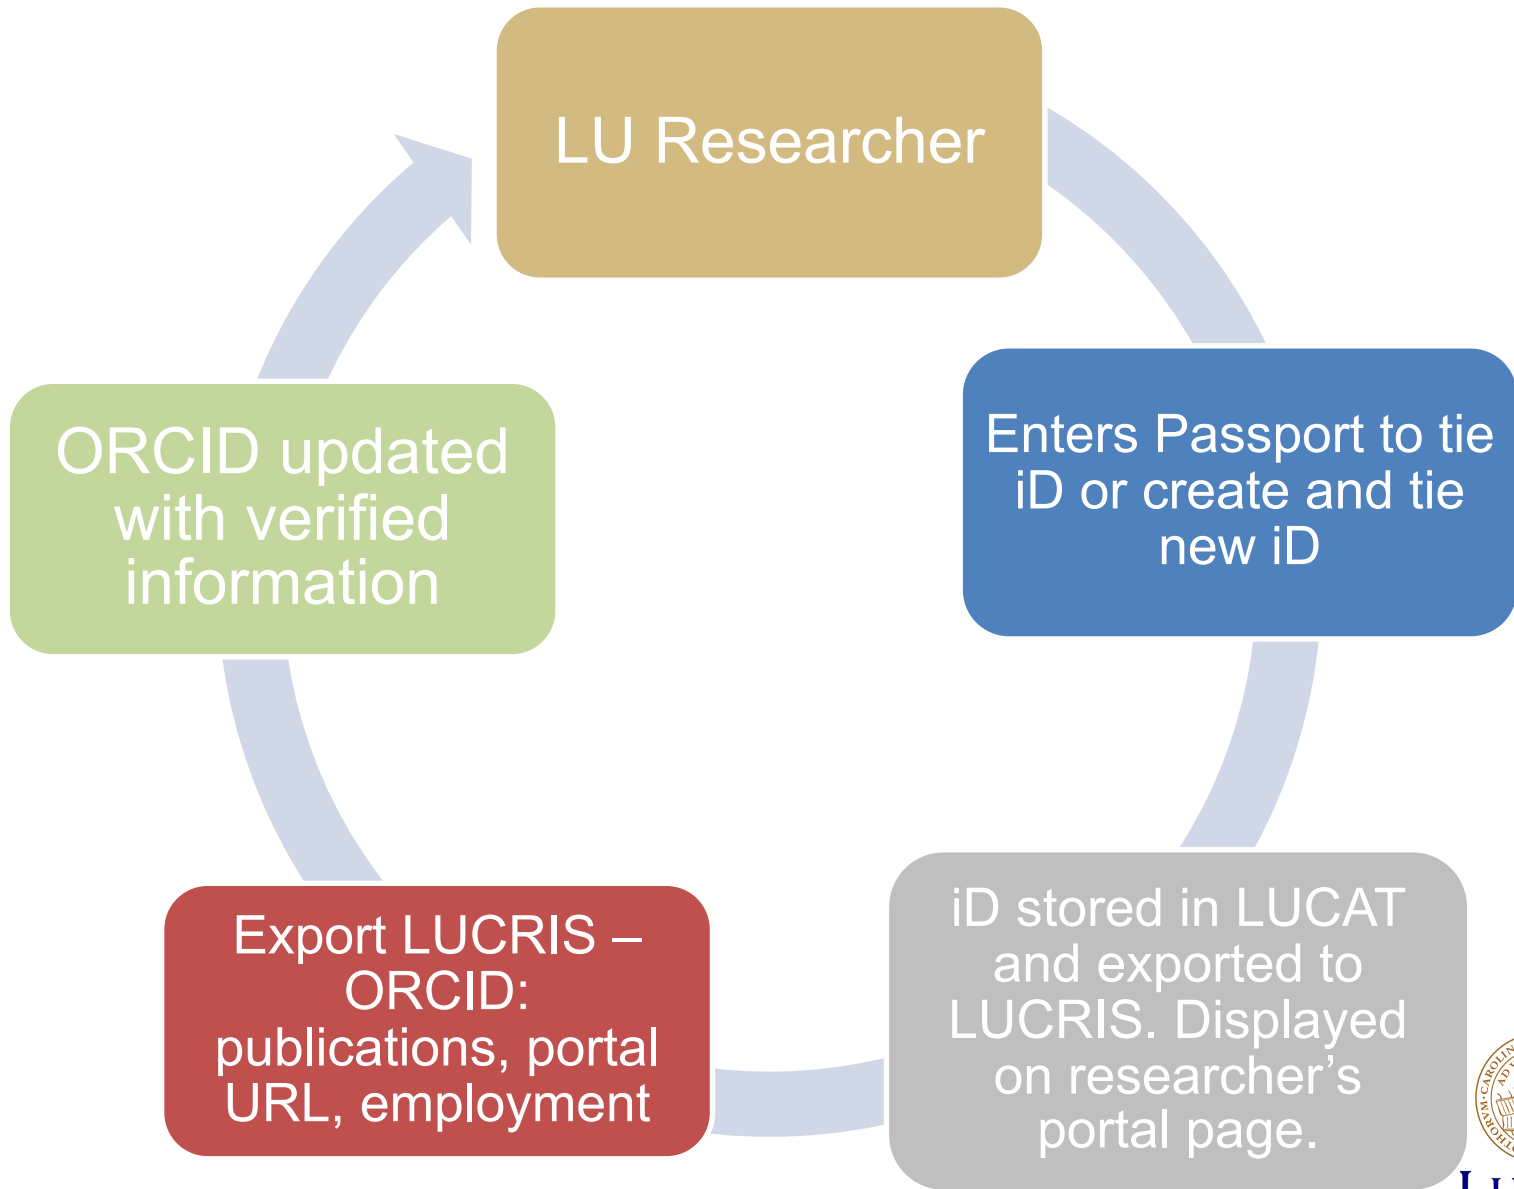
LU Researcher

Enters Passport to tie iD or create and tie new iD

iD stored in LUCAT and exported to LUCRIS. Displayed on researcher's portal page.

Export LUCRIS – ORCID: publications, portal URL, employment

ORCID updated with verified information